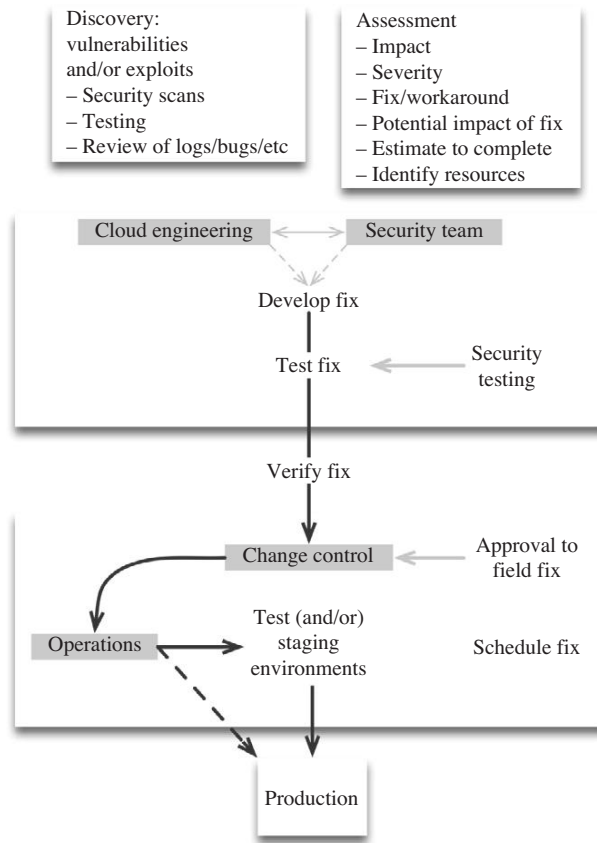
Discovery:
vulnerabilities
and/or exploits
– Security scans
– Testing
– Review of logs/bugs/etc

Assessment
– Impact
– Severity
– Fix/workaround
– Potential impact of fix
– Estimate to complete
– Identify resources

Cloud engineering

Security team

Develop fix

Test fix

Security testing

Verify fix

Change control

Approval to field fix

Operations

Test (and/or) staging environments

Schedule fix

Production